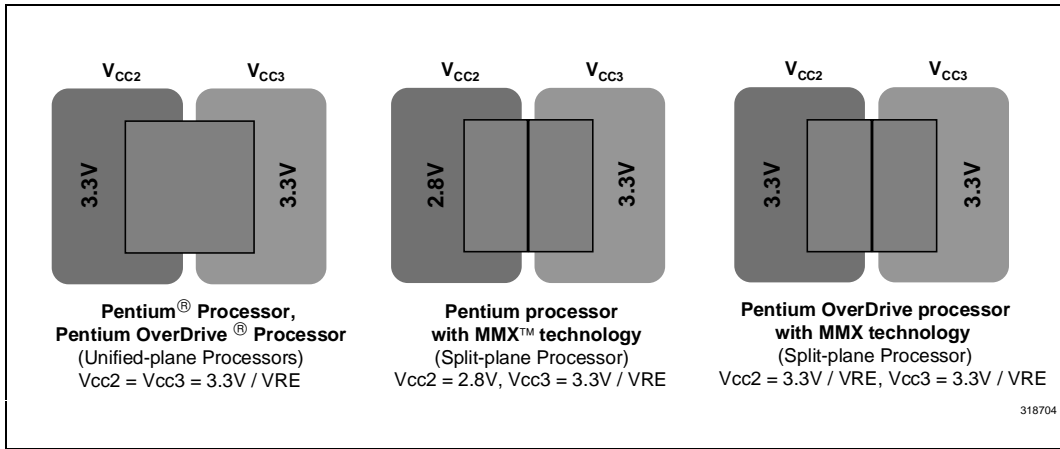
$V_{CC2}$ $V_{CC3}$

3.3V 3.3V

Pentium® Processor, Pentium OverDrive ® Processor
(Unified-plane Processors)
Vcc2 = Vcc3 = 3.3V / VRE

$V_{CC2}$ $V_{CC3}$

2.8V 3.3V

Pentium processor with MMX™ technology
(Split-plane Processor)
Vcc2 = 2.8V, Vcc3 = 3.3V / VRE

$V_{CC2}$ $V_{CC3}$

3.3V 3.3V

Pentium OverDrive processor with MMX technology
(Split-plane Processor)
Vcc2 = 3.3V / VRE, Vcc3 = 3.3V / VRE

318704